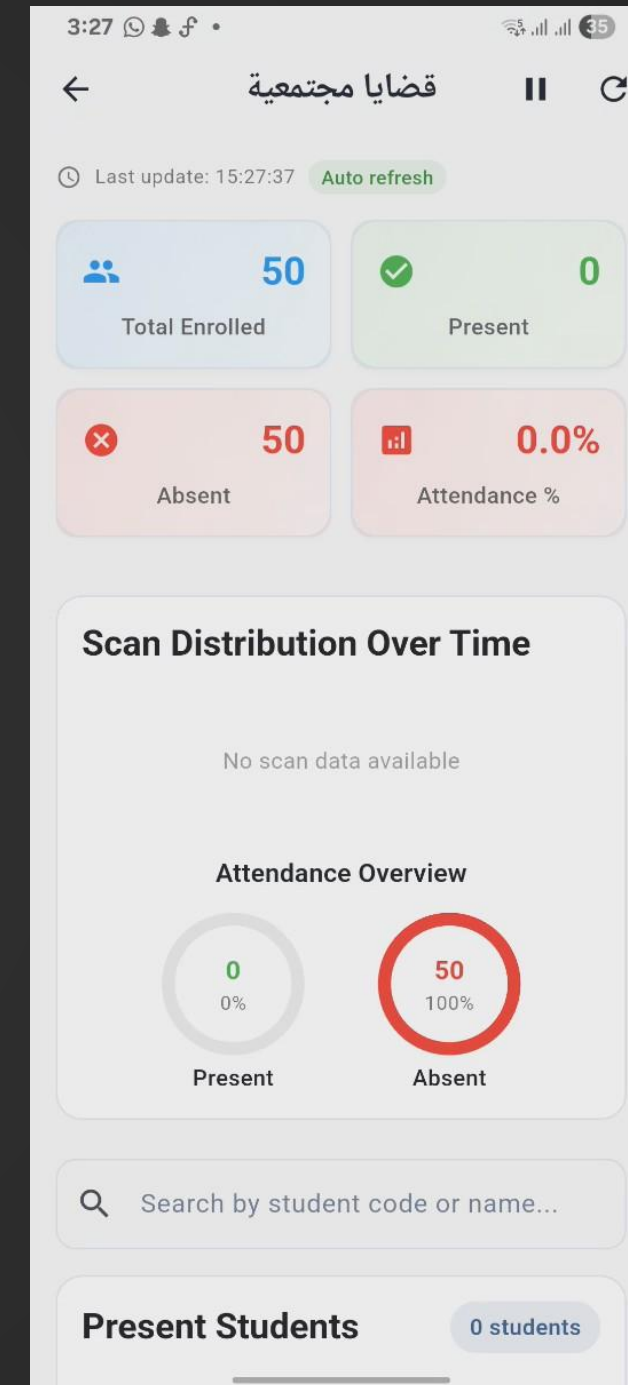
3:27

35

قضايا مجتمعية

Last update: 15:27:37 Auto refresh

50
Total Enrolled

0
Present

50
Absent

0.0%
Attendance %

Scan Distribution Over Time

No scan data available

Attendance Overview

0
0%
Present

50
100%
Absent

Search by student code or name...

Present Students 0 students